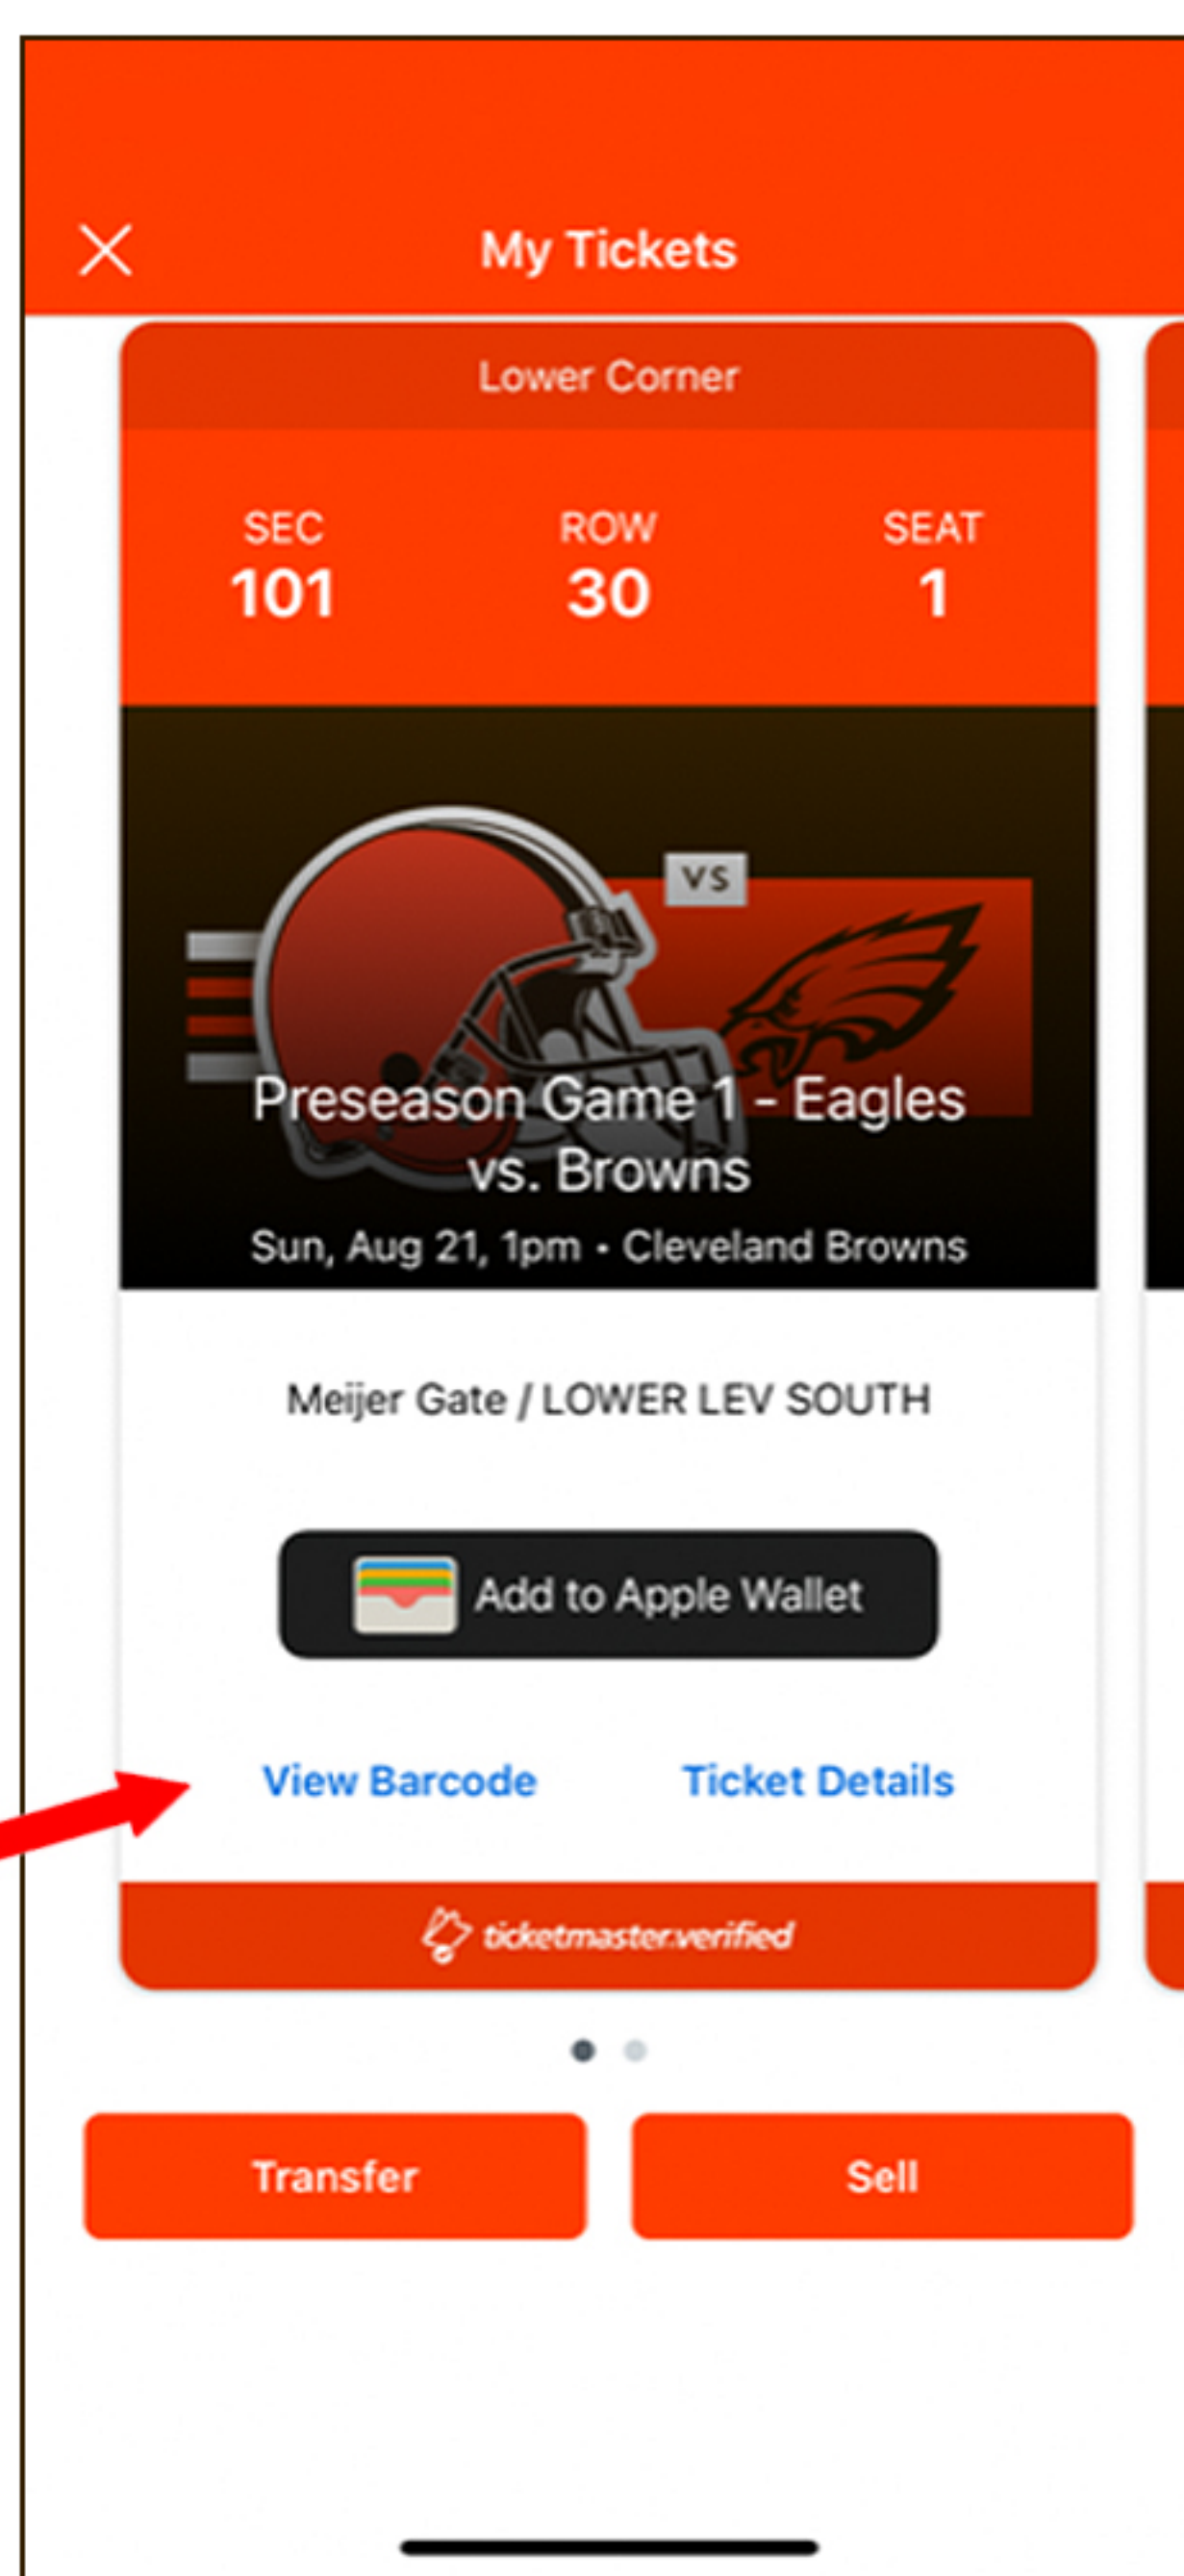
My Tickets

Lower Corner

| SEC | ROW | SEAT |
|---|---|---|
| 101 | 30 | 1 |

VS

Preseason Game 1 - Eagles vs. Browns

Sun, Aug 21, 1pm • Cleveland Browns

Meijer Gate / LOWER LEV SOUTH

Add to Apple Wallet

View Barcode

Ticket Details

ticketmaster.verified

Transfer

Sell